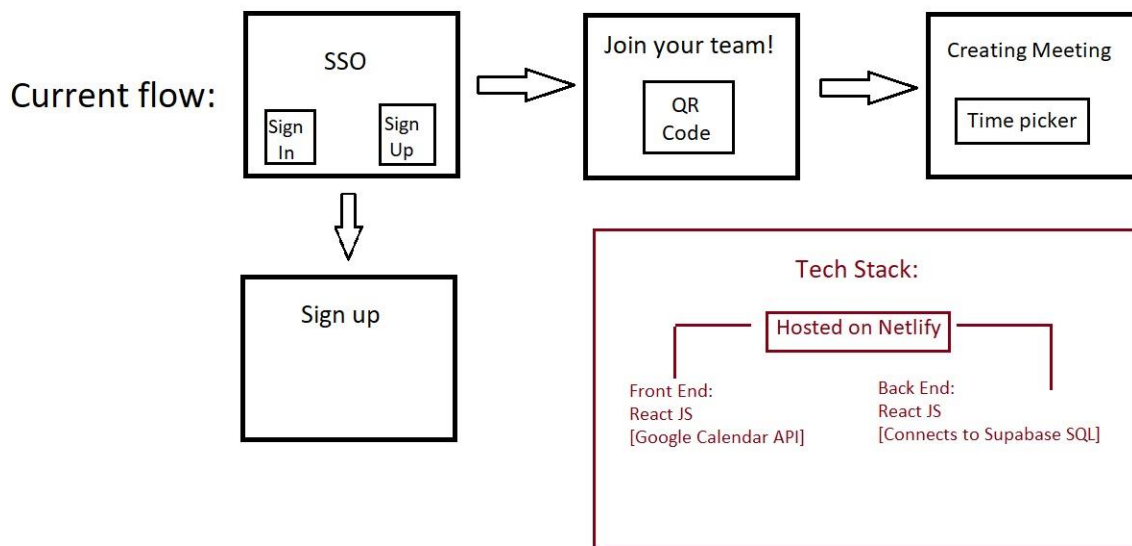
Current flow:

SSO

Sign In

Sign Up

Join your team!

QR Code

Creating Meeting

Time picker

Sign up

Tech Stack:

Hosted on Netlify

Front End:
React JS
[Google Calendar API]

Back End:
React JS
[Connects to Supabase SQL]